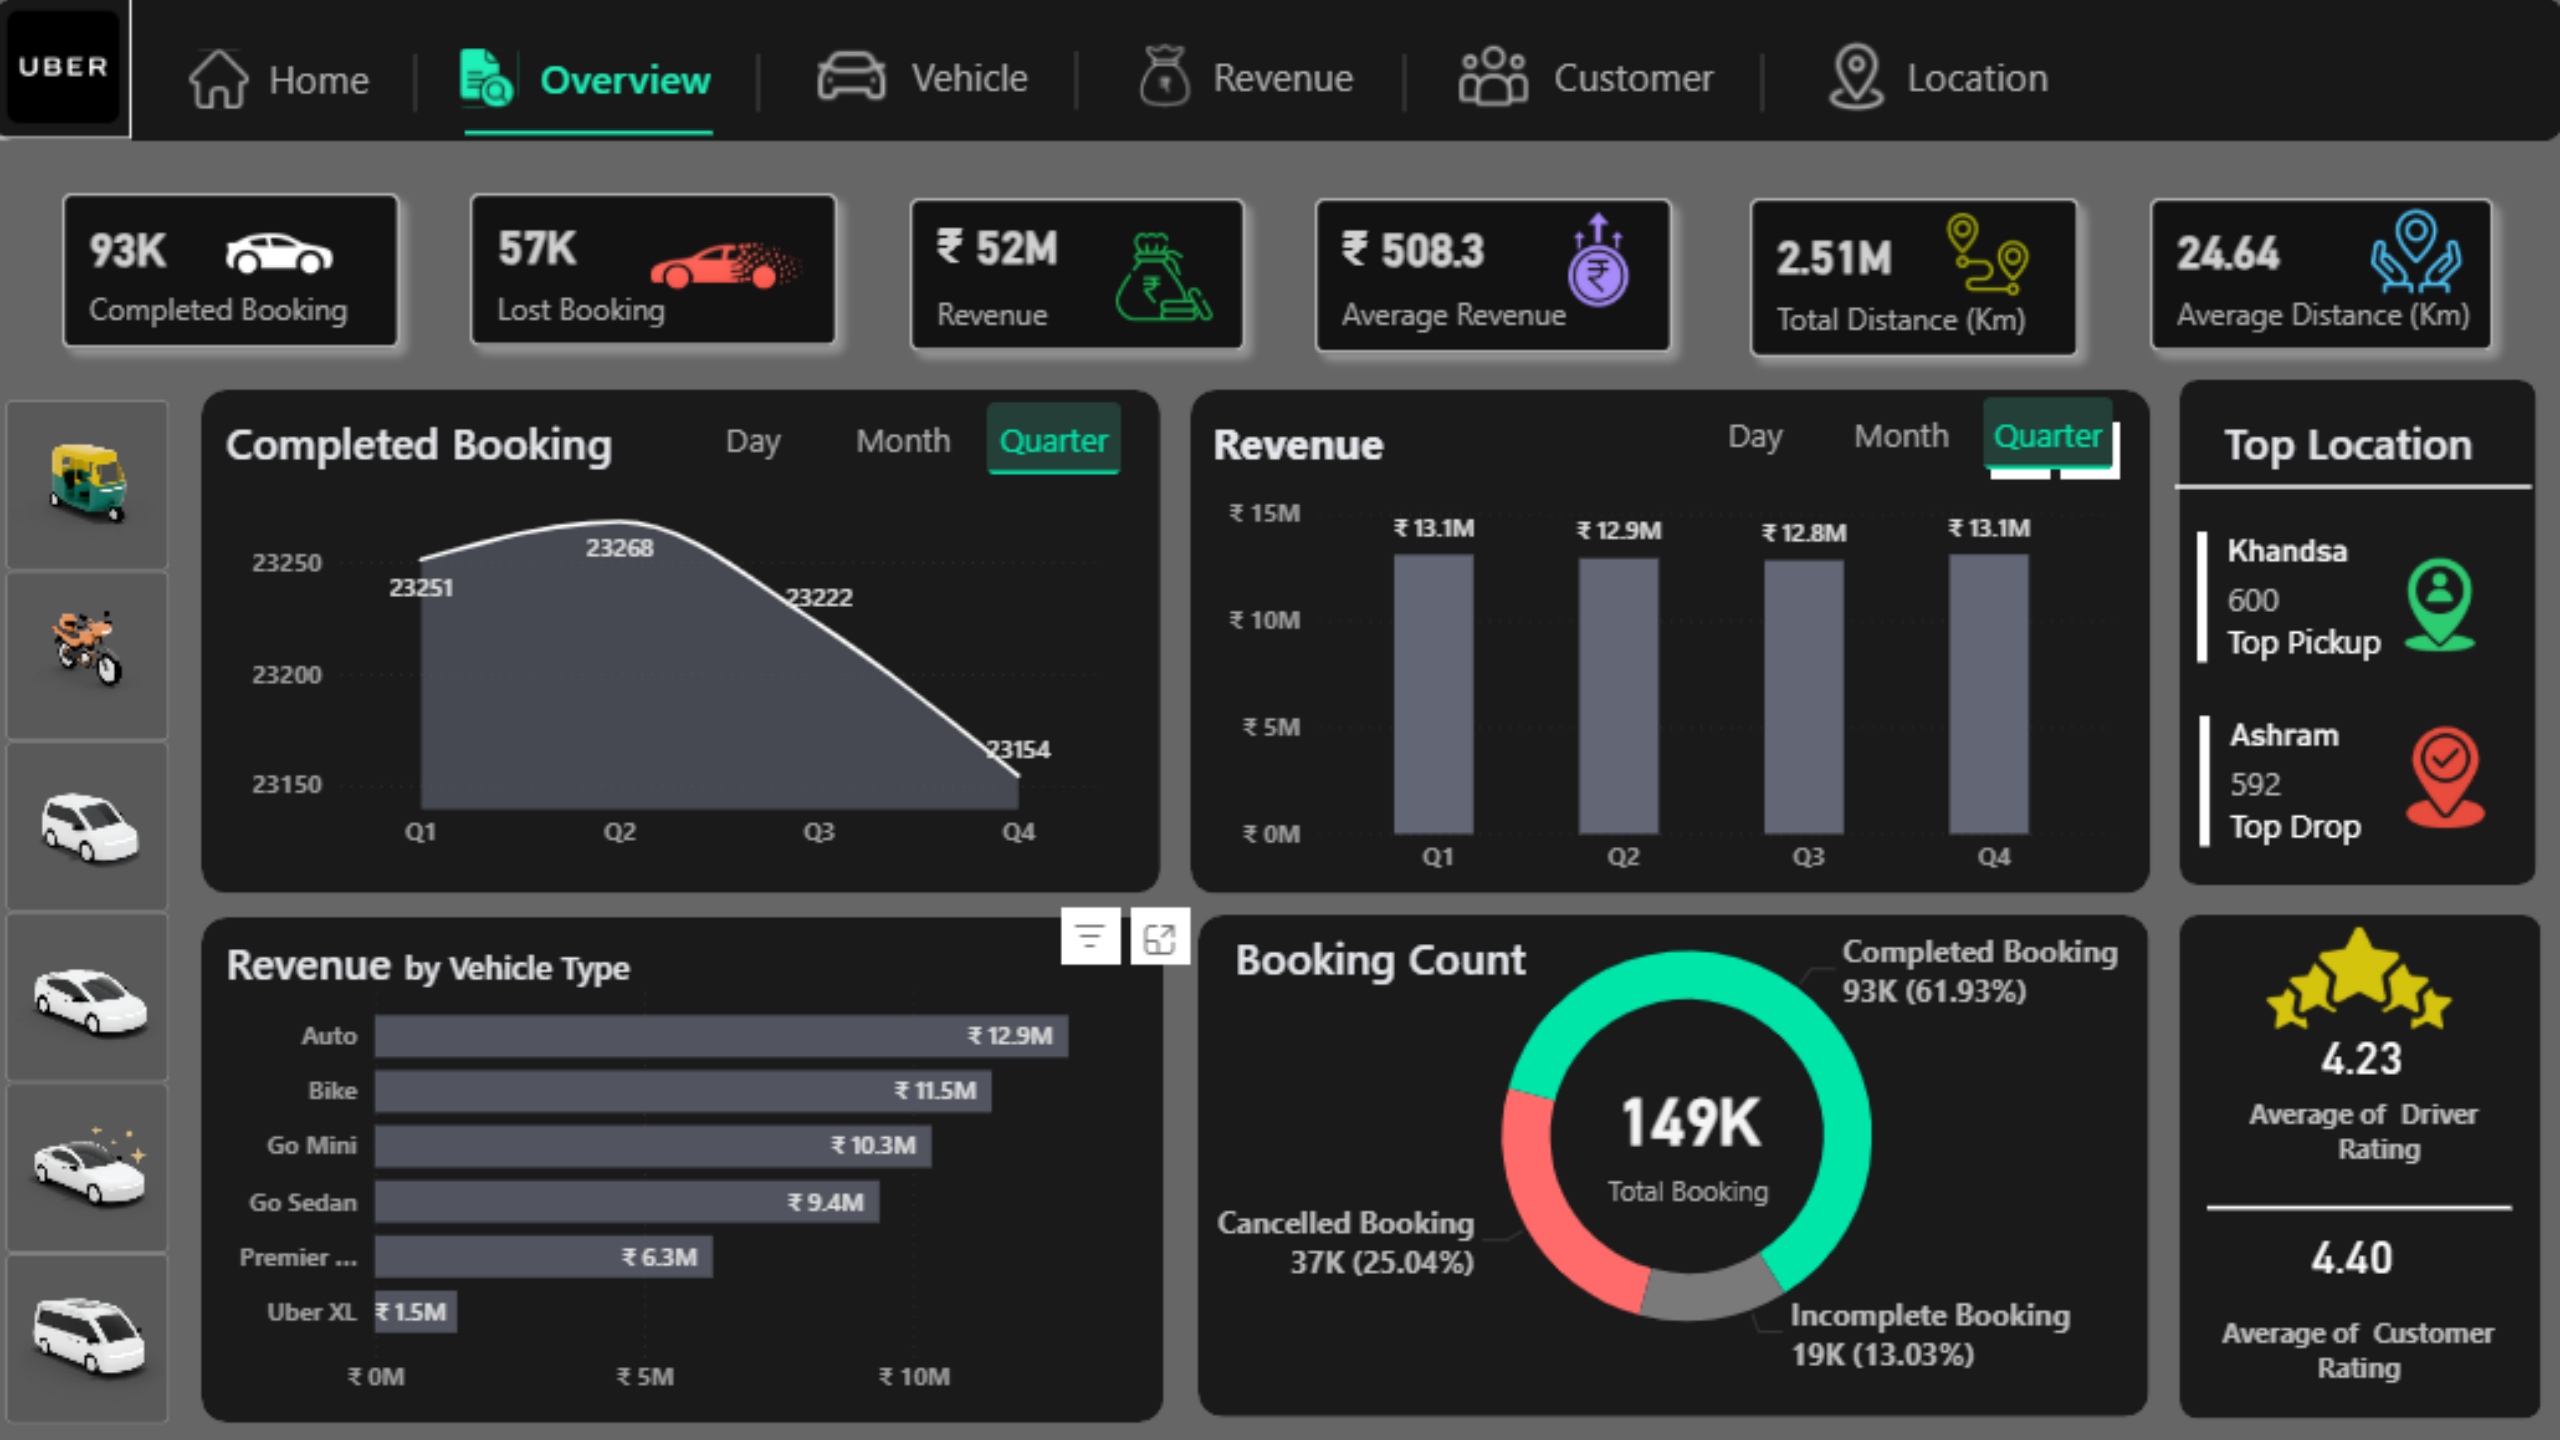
UBER

Home | Overview | Vehicle | Revenue | Customer | Location

93K
Completed Booking

57K
Lost Booking

₹ 52M
Revenue

₹ 508.3
Average Revenue

2.51M
Total Distance (Km)

24.64
Average Distance (Km)

Completed Booking
Day Month Quarter

23250
23200
23150
23251
23268
23222
23154
Q1 Q2 Q3 Q4

Revenue
Day Month Quarter

₹ 15M
₹ 10M
₹ 5M
₹ 0M
₹ 13.1M
₹ 12.9M
₹ 12.8M
₹ 13.1M
Q1 Q2 Q3 Q4

Top Location

Khandsa
600
Top Pickup

Ashram
592
Top Drop

Revenue by Vehicle Type

| Auto | ₹ 12.9M |
|---|---|
| Bike | ₹ 11.5M |
| Go Mini | ₹ 10.3M |
| Go Sedan | ₹ 9.4M |
| Premier ... | ₹ 6.3M |
| Uber XL | ₹ 1.5M |

₹ 0M ₹ 5M ₹ 10M

Booking Count

Completed Booking
93K (61.93%)

149K
Total Booking

Cancelled Booking
37K (25.04%)

Incomplete Booking
19K (13.03%)

4.23
Average of Driver Rating

4.40
Average of Customer Rating